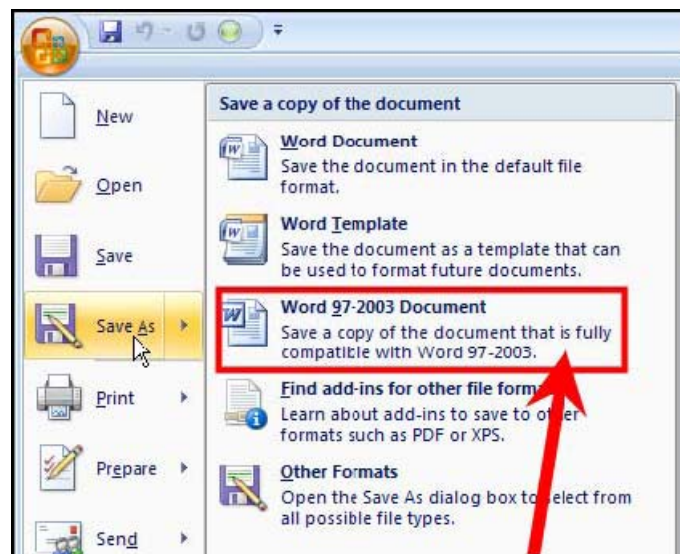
New

Open

Save

Save As

Print

Prepare

Send

Save a copy of the document

Word Document
Save the document in the default file format.

Word Template
Save the document as a template that can be used to format future documents.

Word 97-2003 Document
Save a copy of the document that is fully compatible with Word 97-2003.

Find add-ins for other file forma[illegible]
Learn about add-ins to save to o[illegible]er formats such as PDF or XPS.

Other Formats
Open the Save As dialog box to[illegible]elect from all possible file types.